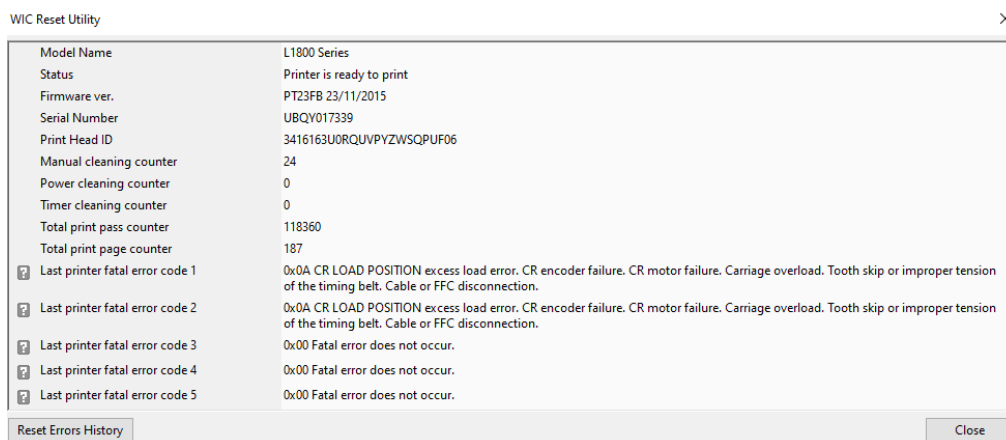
WIC Reset Utility

| | |
|---|---|
| Model Name | L1800 Series |
| Status | Printer is ready to print |
| Firmware ver. | PT23FB 23/11/2015 |
| Serial Number | UBQY017339 |
| Print Head ID | 3416163U0RQUVPYZWSQPUF06 |
| Manual cleaning counter | 24 |
| Power cleaning counter | 0 |
| Timer cleaning counter | 0 |
| Total print pass counter | 118360 |
| Total print page counter | 187 |
| Last printer fatal error code 1 | 0x0A CR LOAD POSITION excess load error. CR encoder failure. CR motor failure. Carriage overload. Tooth skip or improper tension of the timing belt. Cable or FFC disconnection. |
| Last printer fatal error code 2 | 0x0A CR LOAD POSITION excess load error. CR encoder failure. CR motor failure. Carriage overload. Tooth skip or improper tension of the timing belt. Cable or FFC disconnection. |
| Last printer fatal error code 3 | 0x00 Fatal error does not occur. |
| Last printer fatal error code 4 | 0x00 Fatal error does not occur. |
| Last printer fatal error code 5 | 0x00 Fatal error does not occur. |

Reset Errors History

Close